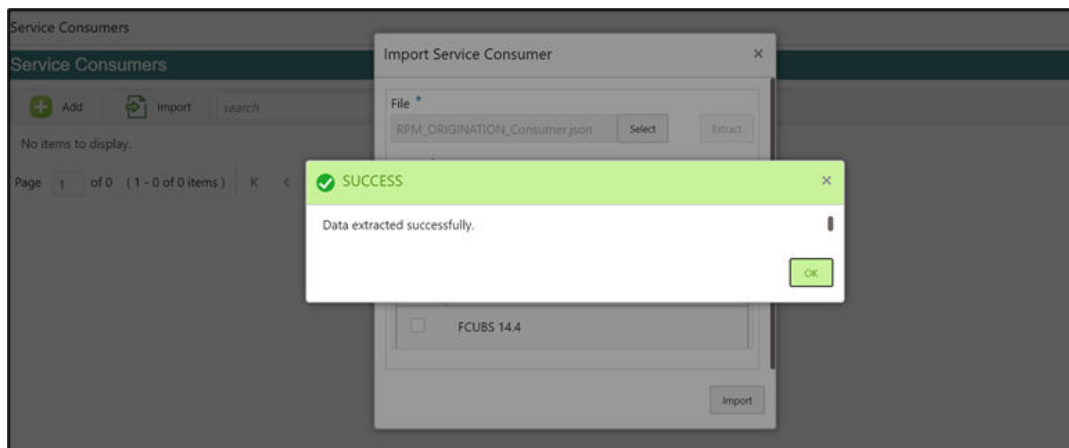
Service Consumers

Service Consumers

Add Import search

No items to display.

Page 1 of 0 (1 - 0 of 0 items) K <

Import Service Consumer ×

File *

RPM_ORIGINATION_Consumer.json Select Extract

SUCCESS ×

Data extracted successfully.

OK

FCUBS 14.4

Import